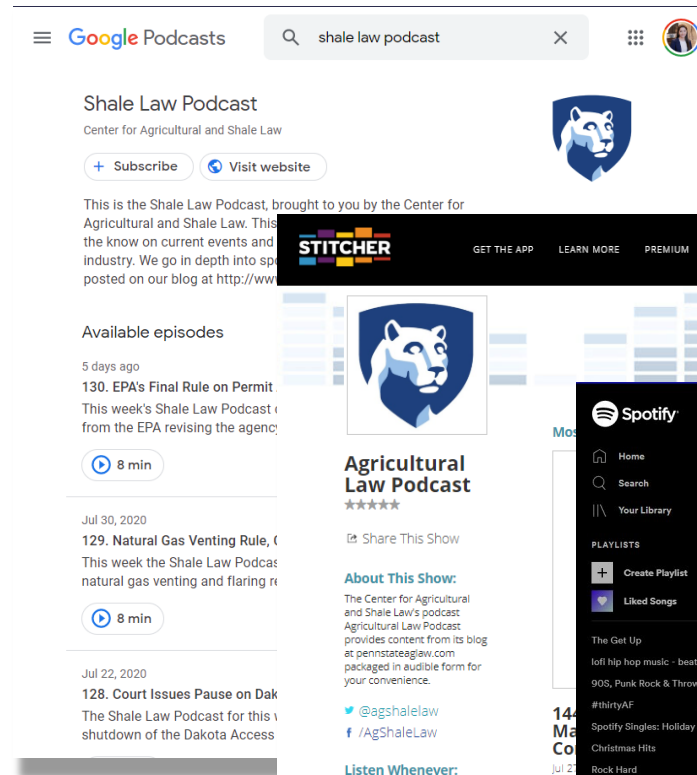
Google Podcasts

shale law podcast

Shale Law Podcast

Center for Agricultural and Shale Law

+ Subscribe

Visit website

This is the Shale Law Podcast, brought to you by the Center for Agricultural and Shale Law. This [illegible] the know on current events and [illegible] industry. We go in depth into spe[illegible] posted on our blog at http://www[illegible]

Available episodes

5 days ago

130. EPA's Final Rule on Permit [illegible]

This week's Shale Law Podcast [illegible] from the EPA revising the agency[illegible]

8 min

Jul 30, 2020

129. Natural Gas Venting Rule, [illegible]

This week the Shale Law Podcas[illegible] natural gas venting and flaring re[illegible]

8 min

Jul 22, 2020

128. Court Issues Pause on Dak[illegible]

The Shale Law Podcast for this w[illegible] shutdown of the Dakota Access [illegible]

STITCHER

GET THE APP

LEARN MORE

PREMIUM

Agricultural Law Podcast

Share This Show

About This Show:

The Center for Agricultural and Shale Law's podcast Agricultural Law Podcast provides content from its blog at pennstateaglaw.com packaged in audible form for your convenience.

@agshalelaw

/AgShaleLaw

Listen Whenever:

Mos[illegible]

144 Ma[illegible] Co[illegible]

Jul 2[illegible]

Spotify

Home

Search

Your Library

PLAYLISTS

Create Playlist

Liked Songs

The Get Up

lofi hip hop music - beat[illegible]

90S, Punk Rock & Throw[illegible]

#thirtyAF

Spotify Singles: Holiday

Christmas Hits

Rock Hard